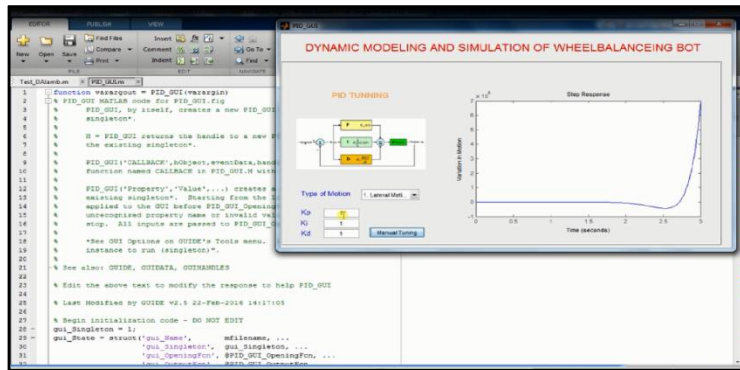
EDITOR PUBLISH VIEW

New Open Save Find Files Compare Print Insert Comment Indent Go To Find

FILE EDIT NAVIGATE

Test_DAlamb.m × PID_GUI.m ×

1 function varargout = PID_GUI(varargin)
2 % PID_GUI MATLAB code for PID_GUI.fig
3 % PID_GUI, by itself, creates a new PID_GUI
4 % singleton*.
5 %
6 % H = PID_GUI returns the handle to a new P
7 % the existing singleton*.
8 %
9 % PID_GUI('CALLBACK',hObject,eventData,hand
10 % function named CALLBACK in PID_GUI.M with
11 %
12 % PID_GUI('Property','Value',...) creates a
13 % existing singleton*. Starting from the l
14 % applied to the GUI before PID_GUI_Opening
15 % unrecognized property name or invalid val
16 % stop. All inputs are passed to PID_GUI_
17 %
18 % *See GUI Options on GUIDE's Tools menu.
19 % instance to run (singleton)".
20 %
21 % See also: GUIDE, GUIDATA, GUIHANDLES
22
23 % Edit the above text to modify the response to help PID_GUI
24
25 % Last Modified by GUIDE v2.5 22-Feb-2016 14:17:05
26
27 % Begin initialization code - DO NOT EDIT
28 gui_Singleton = 1;
29 gui_State = struct('gui_Name', mfilename, ...
30 'gui_Singleton', gui_Singleton, ...
31 'gui_OpeningFcn', @PID_GUI_OpeningFcn, ...

PID_GUI

DYNAMIC MODELING AND SIMULATION OF WHEELBALANCEING BOT

PID TUNNING

Type of Motion 1. Lateral Moti

Kp
Ki 1
Kd 1

Manual Tuning

Step Response

$\times 10^{6}$

Variation in Motion

0 0.5 1 1.5 2 2.5 3

Time (seconds)